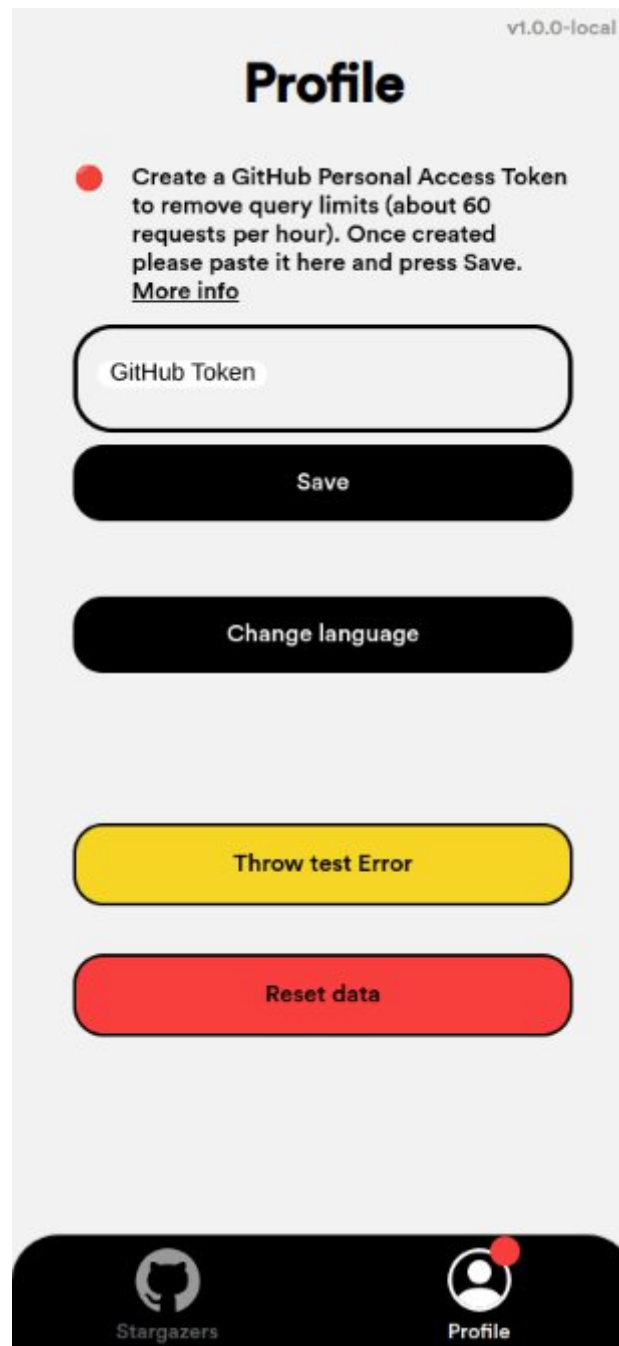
v1.0.0-local

Profile

Create a GitHub Personal Access Token to remove query limits (about 60 requests per hour). Once created please paste it here and press Save. More info

GitHub Token

Save

Change language

Throw test Error

Reset data

Stargazers

Profile